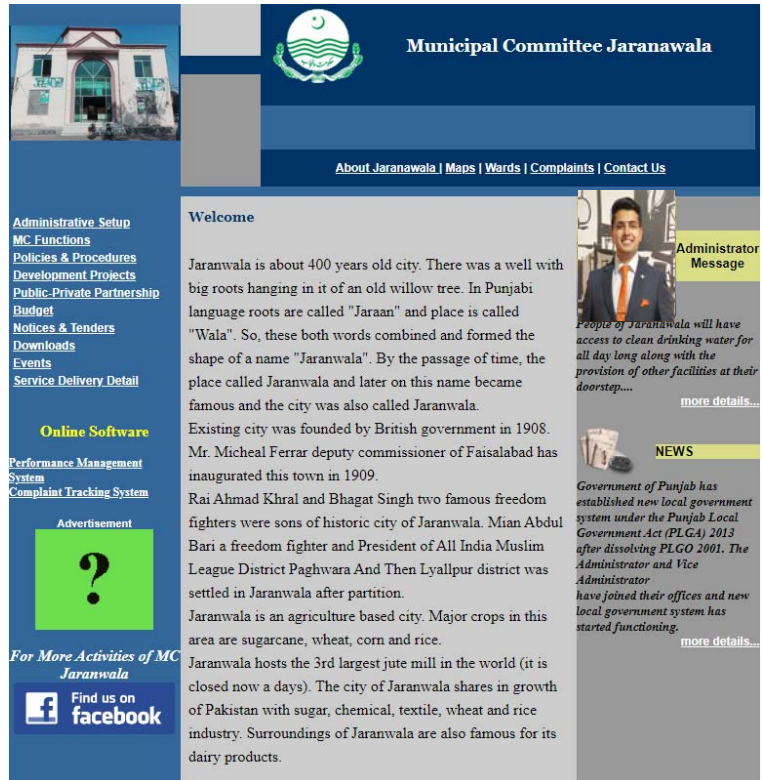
Municipal Committee Jaranawala

About Jaranawala | Maps | Wards | Complaints | Contact Us

Administrative Setup
MC Functions
Policies & Procedures
Development Projects
Public-Private Partnership
Budget
Notices & Tenders
Downloads
Events
Service Delivery Detail

Online Software

Performance Management System
Complaint Tracking System

Advertisement

?

For More Activities of MC Jaranwala

Find us on facebook

Welcome

Jaranwala is about 400 years old city. There was a well with big roots hanging in it of an old willow tree. In Punjabi language roots are called "Jaraan" and place is called "Wala". So, these both words combined and formed the shape of a name "Jaranwala". By the passage of time, the place called Jaranwala and later on this name became famous and the city was also called Jaranwala.
Existing city was founded by British government in 1908. Mr. Micheal Ferrar deputy commissioner of Faisalabad has inaugurated this town in 1909.
Rai Ahmad Khral and Bhagat Singh two famous freedom fighters were sons of historic city of Jaranwala. Mian Abdul Bari a freedom fighter and President of All India Muslim League District Paghwara And Then Lyallpur district was settled in Jaranwala after partition.
Jaranwala is an agriculture based city. Major crops in this area are sugarcane, wheat, corn and rice.
Jaranwala hosts the 3rd largest jute mill in the world (it is closed now a days). The city of Jaranwala shares in growth of Pakistan with sugar, chemical, textile, wheat and rice industry. Surroundings of Jaranwala are also famous for its dairy products.

Administrator Message

People of Jaranawala will have access to clean drinking water for all day long along with the provision of other facilities at their doorstep....

more details...

NEWS

Government of Punjab has established new local government system under the Punjab Local Government Act (PLGA) 2013 after dissolving PLGO 2001. The Administrator and Vice Administrator
have joined their offices and new local government system has started functioning.

more details...